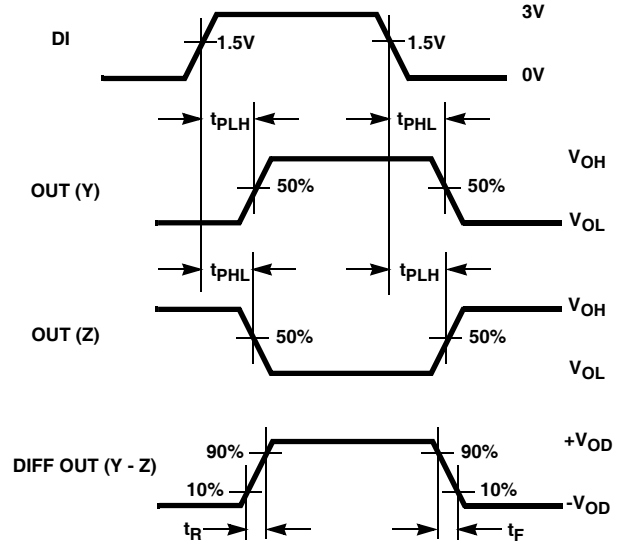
3V

DI

1.5V

1.5V

0V

$t_{PLH}$

$t_{PHL}$

$V_{OH}$

OUT (Y)

50%

50%

$V_{OL}$

$t_{PHL}$

$t_{PLH}$

$V_{OH}$

OUT (Z)

50%

50%

$V_{OL}$

$+V_{OD}$

DIFF OUT (Y - Z)

90%

90%

10%

10%

$-V_{OD}$

$t_R$

$t_F$